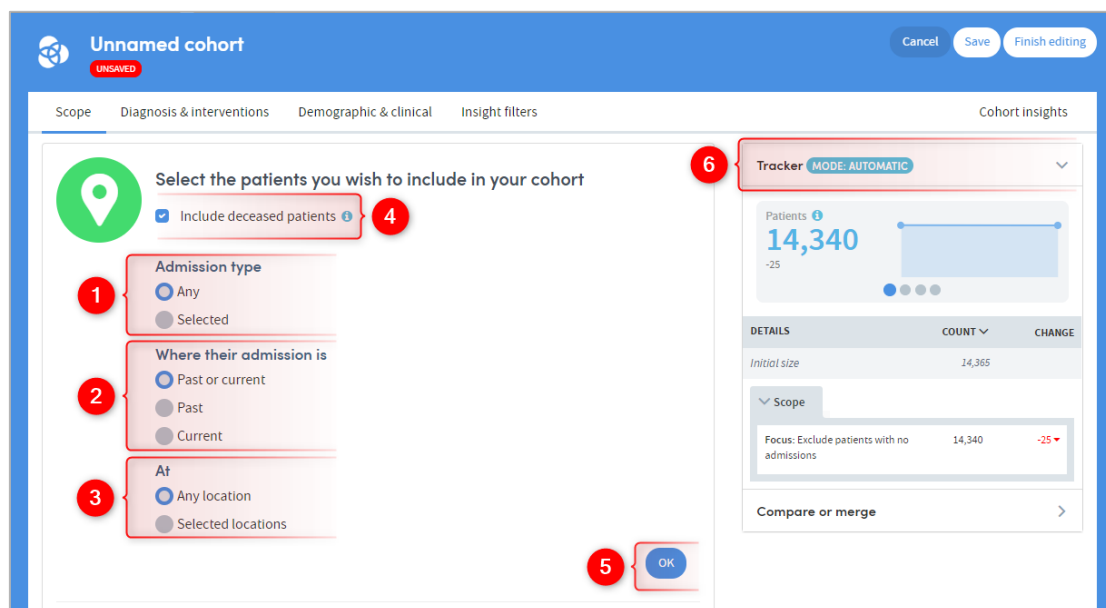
Unnamed cohort
UNSAVED

Cancel Save Finish editing

Scope Diagnosis & interventions Demographic & clinical Insight filters Cohort insights

Select the patients you wish to include in your cohort

Include deceased patients

4

1
Admission type
Any
Selected

2
Where their admission is
Past or current
Past
Current

3
At
Any location
Selected locations

5
OK

6
Tracker MODE: AUTOMATIC

Patients
14,340
-25

| DETAILS | COUNT | CHANGE |
|---|---|---|
| Initial size | 14,365 | |

Scope

| Focus: Exclude patients with no admissions | 14,340 | -25 |
|---|---|---|

Compare or merge